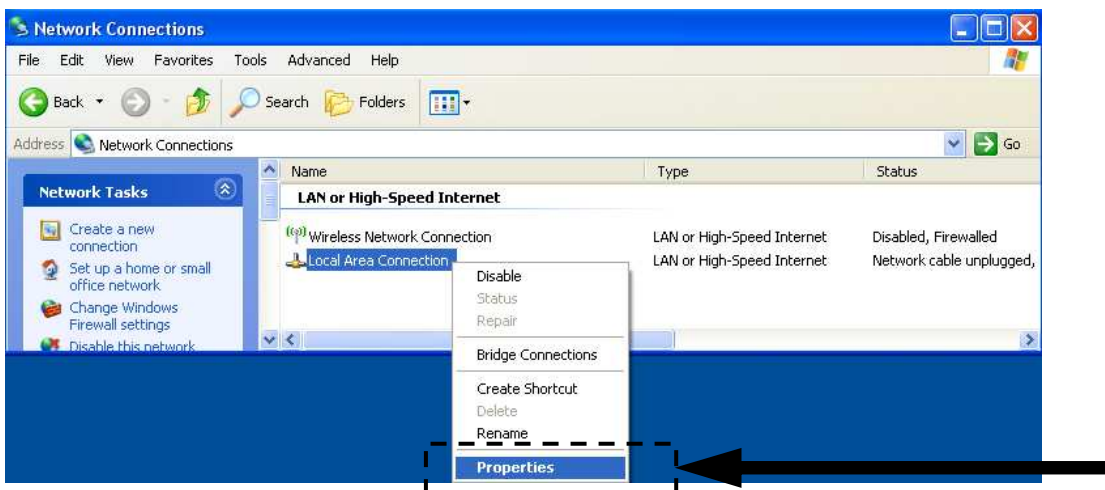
Network Connections

File Edit View Favorites Tools Advanced Help

Back Search Folders

Address Network Connections Go

Network Tasks

Create a new connection

Set up a home or small office network

Change Windows Firewall settings

Disable this network

| Name | Type | Status |
|---|---|---|
| LAN or High-Speed Internet | | |
| Wireless Network Connection | LAN or High-Speed Internet | Disabled, Firewalled |
| Local Area Connection | LAN or High-Speed Internet | Network cable unplugged, |

Disable
Status
Repair
Bridge Connections
Create Shortcut
Delete
Rename
Properties